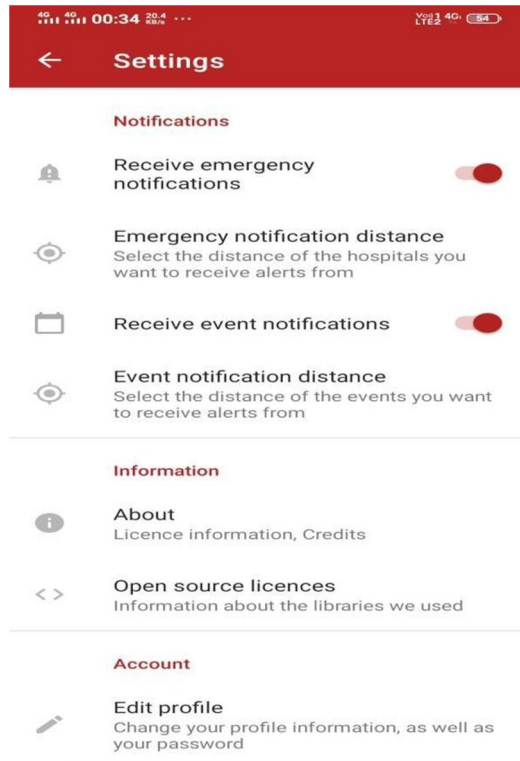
4G 4G 00:34 20.4 KB/s ···
Vo) 1 LTE2 4G 54

Settings

Notifications

Receive emergency notifications

Emergency notification distance
Select the distance of the hospitals you want to receive alerts from

Receive event notifications

Event notification distance
Select the distance of the events you want to receive alerts from

Information

About
Licence information, Credits

< >

Open source licences
Information about the libraries we used

Account

Edit profile
Change your profile information, as well as your password